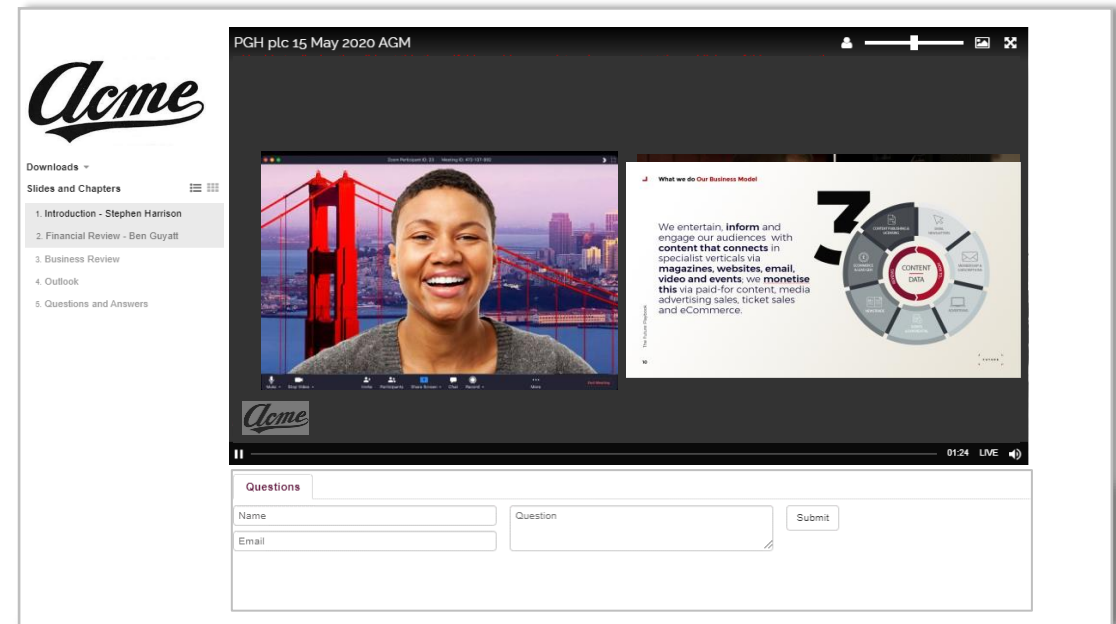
Acme

Downloads
Slides and Chapters

1. Introduction - Stephen Harrison
2. Financial Review - Ben Guyatt
3. Business Review
4. Outlook
5. Questions and Answers

PGH plc 15 May 2020 AGM

What we do Our Business Model

We entertain, **inform** and engage our audiences with **content that connects** in specialist verticals via **magazines, websites, email, video and events**, we **monetise this** via paid-for content, media advertising sales, ticket sales and eCommerce.

CONTENT
DATA

Acme

01:24 LIVE

Questions

Name
Email
Question
Submit